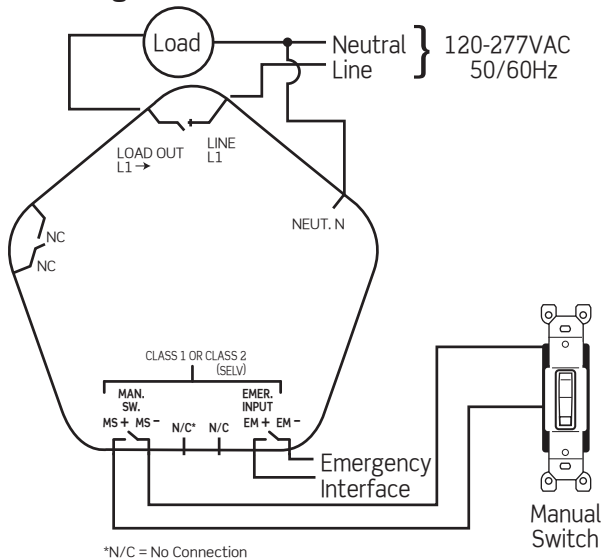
Load

Neutral
Line
120-277VAC
50/60Hz

LOAD OUT
L1 →

LINE
L1

NC
NC

NEUT. N

CLASS 1 OR CLASS 2
(SELV)

MAN.
SW.
MS + MS −

N/C* N/C

EMER.
INPUT
EM + EM −

Emergency
Interface

Manual
Switch

*N/C = No Connection